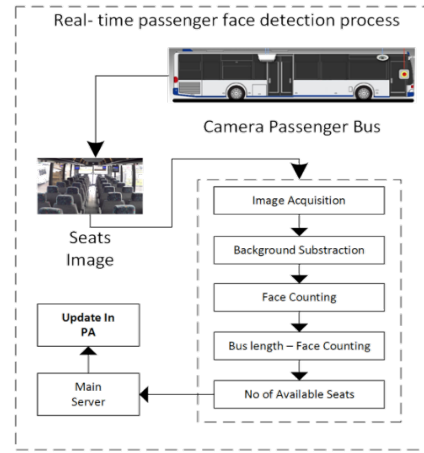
Real- time passenger face detection process

Camera Passenger Bus

Seats Image

Image Acquisition

Background Substraction

Face Counting

Bus length – Face Counting

No of Available Seats

Main Server

Update In PA